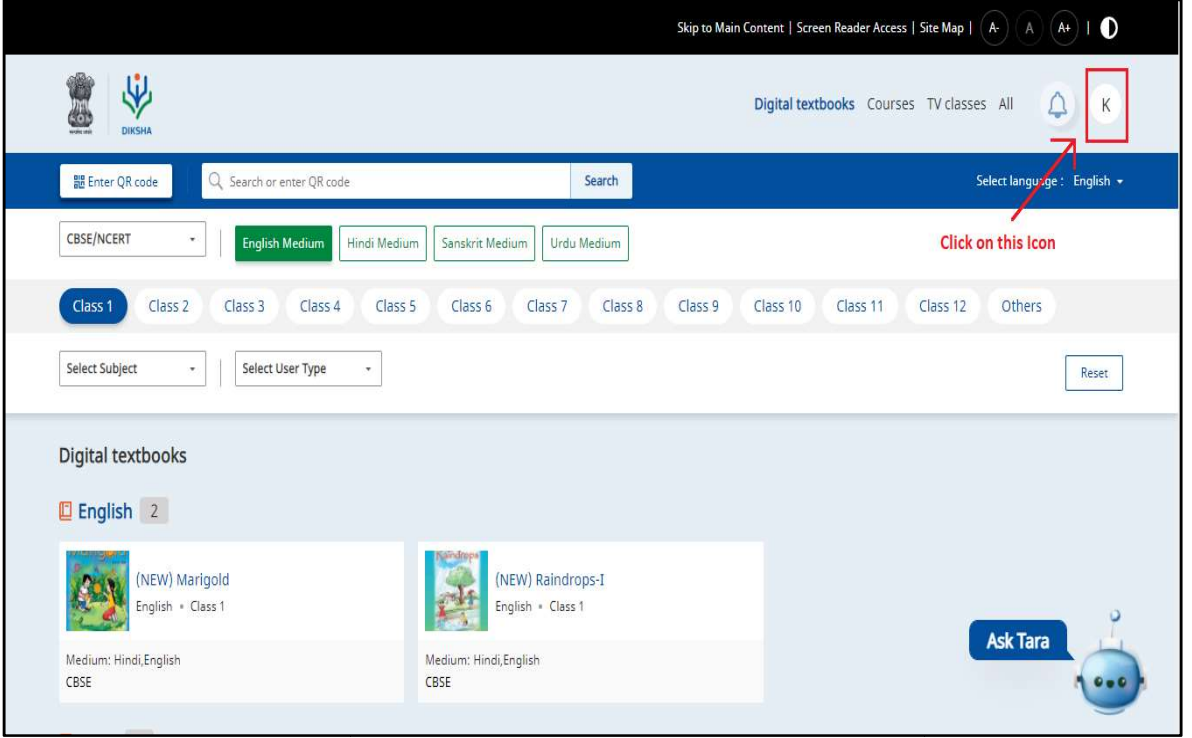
Skip to Main Content | Screen Reader Access | Site Map | A- A A+ |

DIKSHA

Digital textbooks Courses TV classes All K

Enter QR code Search or enter QR code Search Select language : English

Click on this Icon

CBSE/NCERT English Medium Hindi Medium Sanskrit Medium Urdu Medium

Class 1 Class 2 Class 3 Class 4 Class 5 Class 6 Class 7 Class 8 Class 9 Class 10 Class 11 Class 12 Others

Select Subject Select User Type Reset

Digital textbooks

English 2

(NEW) Marigold
English • Class 1
Medium: Hindi,English
CBSE

Raindrops
(NEW) Raindrops-I
English • Class 1
Medium: Hindi,English
CBSE

Ask Tara